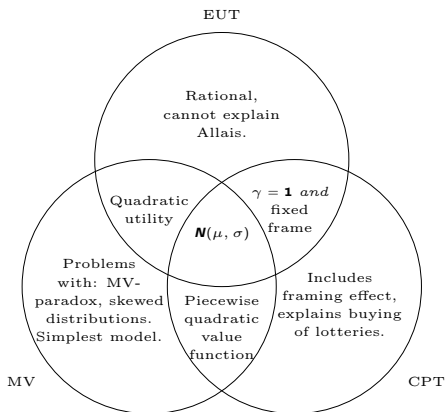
EUT

Rational, cannot explain Allais.

Quadratic utility

$\gamma = \mathbf{1}$ *and* fixed frame

$\boldsymbol{N}(\mu, \sigma)$

Problems with: MV-paradox, skewed distributions. Simplest model.

Piecewise quadratic value function

Includes framing effect, explains buying of lotteries.

MV

CPT